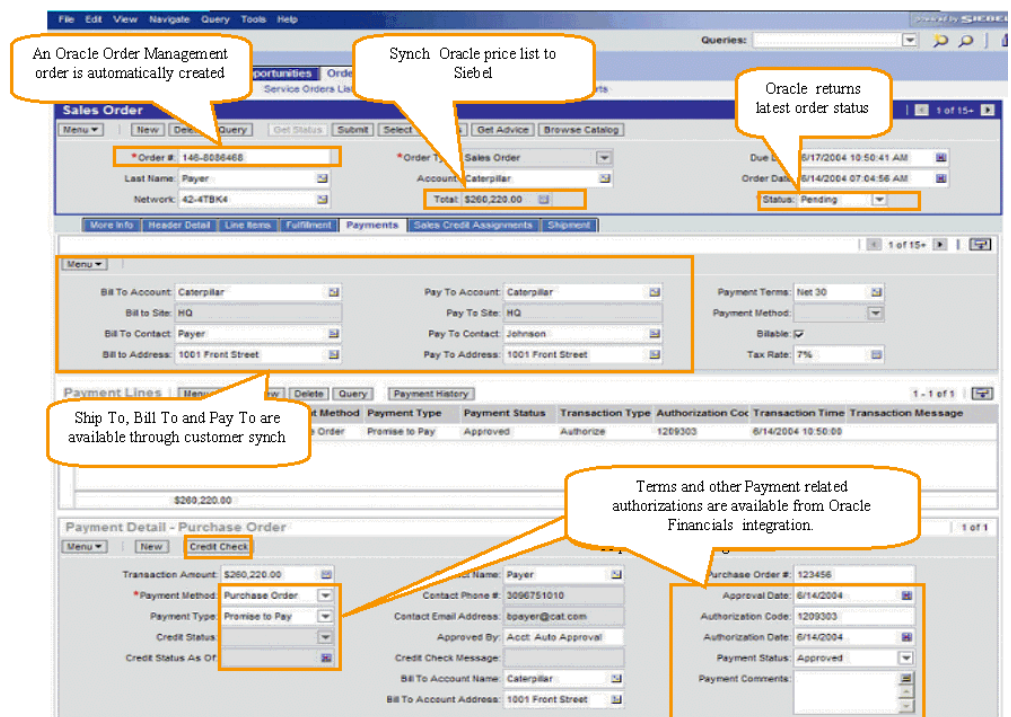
File Edit View Navigate Query Tools Help

powered by SIEBEL

Queries:

An Oracle Order Management order is automatically created

Synch Oracle price list to Siebel

Oracle returns latest order status

Opportunities Orde

Service Orders Lis

rts

Sales Order

1 of 15+

Menu New Dele Query Get Status Submit Select Get Advice Browse Catalog

*Order #: 146-8086468

*Order Ty Sales Order

Due D 6/17/2004 10:50:41 AM

Last Name: Payer

Account Caterpillar

Order Date 6/14/2004 07:04:56 AM

Network: 42-4TBK4

Total: $260,220.00

Status: Pending

More Info Header Detail Line Items Fulfillment Payments Sales Credit Assignments Shipment

1 of 15+

Menu

Bill To Account: Caterpillar

Pay To Account: Caterpillar

Payment Terms: Net 30

Bill to Site: HQ

Pay To Site: HQ

Payment Method:

Bill To Contact: Payer

Pay To Contact: Johnson

Billable:

Bill to Address: 1001 Front Street

Pay To Address: 1001 Front Street

Tax Rate: 7%

Payment Lines Menu New Delete Query Payment History

1 - 1 of 1

Ship To, Bill To and Pay To are available through customer synch

t Method | Payment Type | Payment Status | Transaction Type | Authorization Coc | Transaction Time | Transaction Message

e Order | Promise to Pay | Approved | Authorize | 1209303 | 6/14/2004 10:50:00

$260,220.00

Terms and other Payment related authorizations are available from Oracle Financials integration.

Payment Detail - Purchase Order

1 of 1

Menu New Credit Check

Transaction Amount: $260,220.00

Contact Name: Payer

Purchase Order #: 123456

*Payment Method: Purchase Order

Contact Phone #: 3096751010

Approval Date: 6/14/2004

Payment Type: Promise to Pay

Contact Email Address: bpayer@cat.com

Authorization Code: 1209303

Credit Status:

Approved By: Acct: Auto Approval

Authorization Date: 6/14/2004

Credit Status As Of:

Credit Check Message:

Payment Status: Approved

Bill To Account Name: Caterpillar

Payment Comments:

Bill To Account Address: 1001 Front Street